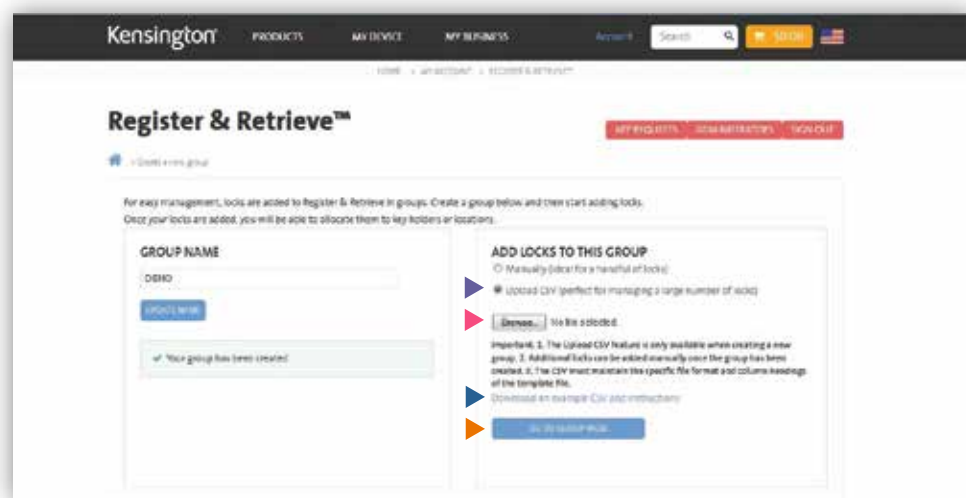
Kensington PRODUCTS MY DEVICE MY BUSINESS Account Search $0.00

HOME > MY ACCOUNT > REGISTER & RETRIEVE™

Register & Retrieve™

KEY REQUESTS ADMINISTRATORS SIGN OUT

> Create a new group

For easy management, locks are added to Register & Retrieve in groups. Create a group below and then start adding locks. Once your locks are added, you will be able to allocate them to key holders or locations.

GROUP NAME

DEMO

UPDATE NAME

✔ Your group has been created

ADD LOCKS TO THIS GROUP

Manually (ideal for a handful of locks)

Upload CSV (perfect for managing a large number of locks)

Browse... No file selected.

Important: 1. The Upload CSV feature is only available when creating a new group. 2. Additional locks can be added manually once the group has been created. 3. The CSV must maintain the specific file format and column headings of the template file.

Download an example CSV and instructions

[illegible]